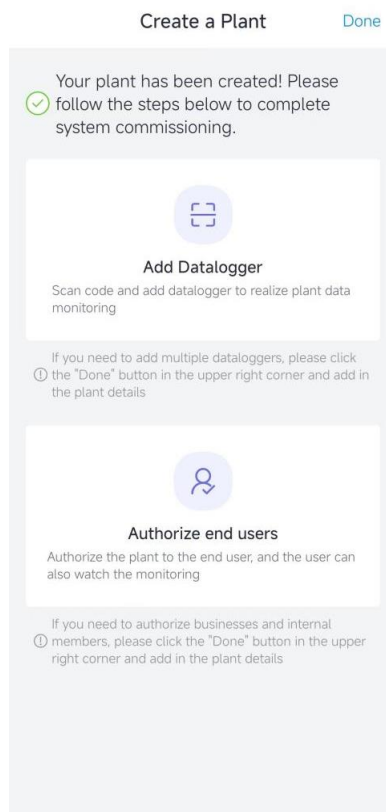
Create a Plant

Done

Your plant has been created! Please follow the steps below to complete system commissioning.

Add Datalogger

Scan code and add datalogger to realize plant data monitoring

If you need to add multiple dataloggers, please click the "Done" button in the upper right corner and add in the plant details

Authorize end users

Authorize the plant to the end user, and the user can also watch the monitoring

If you need to authorize businesses and internal members, please click the "Done" button in the upper right corner and add in the plant details